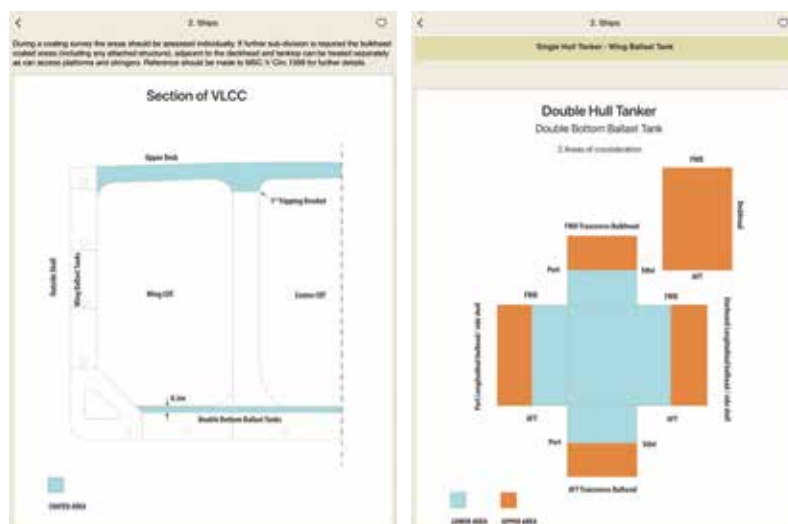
2. Ships

During a coating survey the areas should be assessed individually. If further sub-division is required the bulkhead coated areas (including any attached structure), adjacent to the deckhead and tanktop can be treated separately as can access platforms and stringers. Reference should be made to MSC.1/ Circ.1330 for further details.

Section of VLCC

Upper Deck

"T" Tripping Bracket

Outside Shell

Wing Ballast Tank

Wing COT

Center COT

0.3m

Double Bottom Ballast Tanks

UPPER AREA

2. Ships

Single Hull Tanker - Wing Ballast Tank

Double Hull Tanker

Double Bottom Ballast Tank

2 Areas of consideration

FWD

Deckhead

AFT

FWD Transverse Bulkhead

Port

Stbd

FWD

FWD

Port Longitudinal bulkhead - side shell

Starboard Longitudinal bulkhead - side shell

AFT

AFT

Port

Stbd

AFT Transverse Bulkhead

LOWER AREA

UPPER AREA